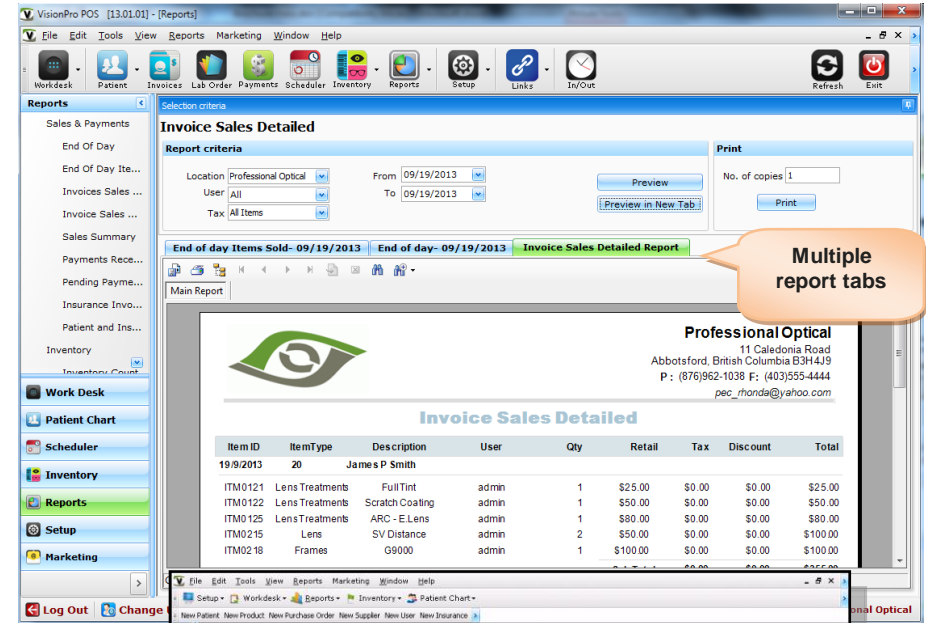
VisionPro POS [13.01.01] - [Reports]

File Edit Tools View Reports Marketing Window Help

Workdesk Patient Invoices Lab Order Payments Scheduler Inventory Reports Setup Links In/Out Refresh Exit

Reports

Sales & Payments
End Of Day
End Of Day Ite...
Invoices Sales ...
Invoice Sales ...
Sales Summary
Payments Rece...
Pending Payme...
Insurance Invo...
Patient and Ins...
Inventory
Inventory Count

Work Desk
Patient Chart
Scheduler
Inventory
Reports
Setup
Marketing

Log Out Change

Selection criteria

Invoice Sales Detailed

Report criteria

Location Professional Optical
User All
Tax All Items
From 09/19/2013
To 09/19/2013
Preview
Preview in New Tab

Print
No. of copies 1
Print

End of day Items Sold- 09/19/2013 End of day- 09/19/2013 Invoice Sales Detailed Report

Multiple report tabs

Main Report

Professional Optical
11 Caledonia Road
Abbotsford, British Columbia B3H4J9
P: (876)962-1038 F: (403)555-4444
pec_rhonda@yahoo.com

Invoice Sales Detailed

| Item ID | ItemType | Description | User | Qty | Retail | Tax | Discount | Total |
|---|---|---|---|---|---|---|---|---|
| 19/9/2013 | 20 | James P Smith | | | | | | |
| ITM0121 | Lens Treatments | Full Tint | admin | 1 | $25.00 | $0.00 | $0.00 | $25.00 |
| ITM0122 | Lens Treatments | Scratch Coating | admin | 1 | $50.00 | $0.00 | $0.00 | $50.00 |
| ITM0125 | Lens Treatments | ARC - E.Lens | admin | 1 | $80.00 | $0.00 | $0.00 | $80.00 |
| ITM0215 | Lens | SV Distance | admin | 2 | $50.00 | $0.00 | $0.00 | $100.00 |
| ITM0218 | Frames | G9000 | admin | 1 | $100.00 | $0.00 | $0.00 | $100.00 |

File Edit Tools View Reports Marketing Window Help
Setup Workdesk Reports Inventory Patient Chart
New Patient New Product New Purchase Order New Supplier New User New Insurance

onal Optical